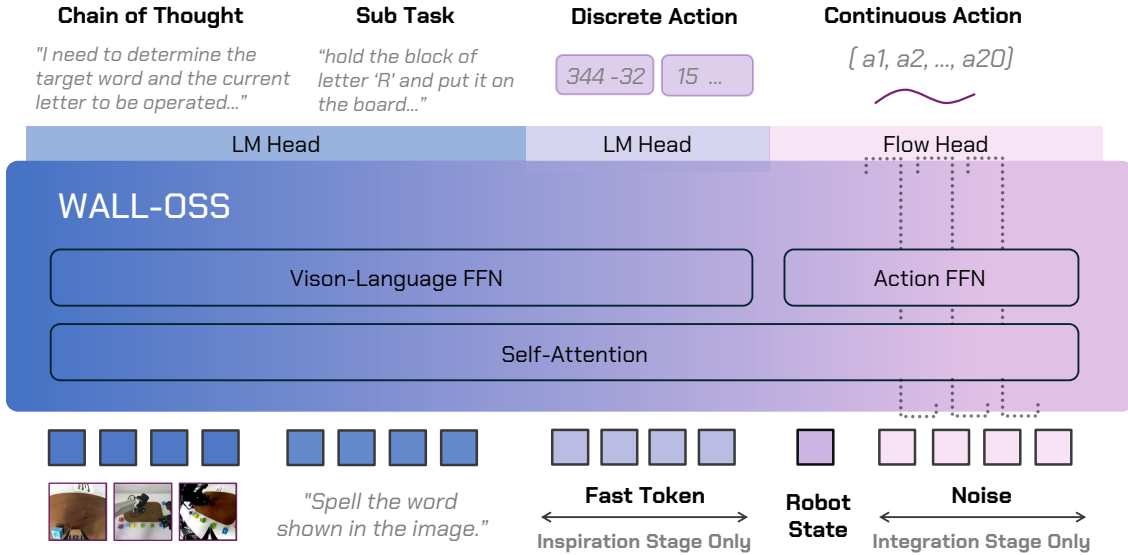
Chain of Thought

"I need to determine the target word and the current letter to be operated..."

Sub Task

"hold the block of letter 'R' and put it on the board..."

Discrete Action

344 -32

15 ...

Continuous Action

[ a1, a2, ..., a20]

LM Head

LM Head

Flow Head

WALL-OSS

Vison-Language FFN

Action FFN

Self-Attention

"Spell the word shown in the image."

Fast Token

Inspiration Stage Only

Robot State

Noise

Integration Stage Only